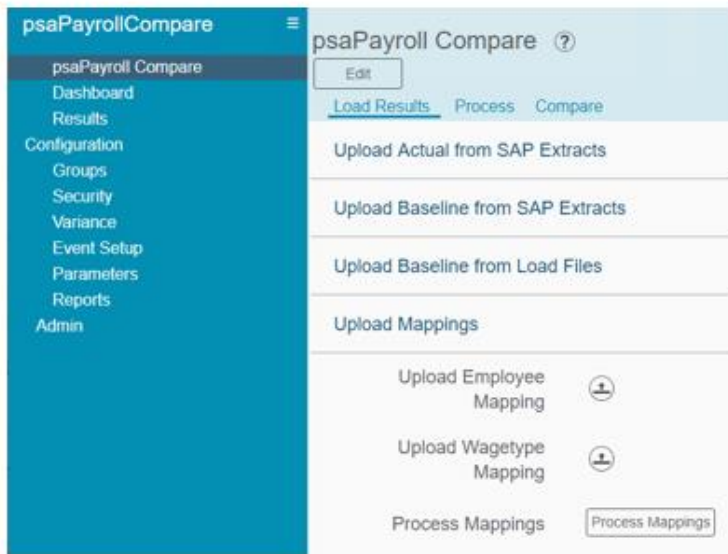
psaPayrollCompare

psaPayroll Compare
Dashboard
Results
Configuration
Groups
Security
Variance
Event Setup
Parameters
Reports
Admin

psaPayroll Compare ?

Edit

Load Results Process Compare

Upload Actual from SAP Extracts

Upload Baseline from SAP Extracts

Upload Baseline from Load Files

Upload Mappings

Upload Employee Mapping

Upload Wagetype Mapping

Process Mappings

Process Mappings